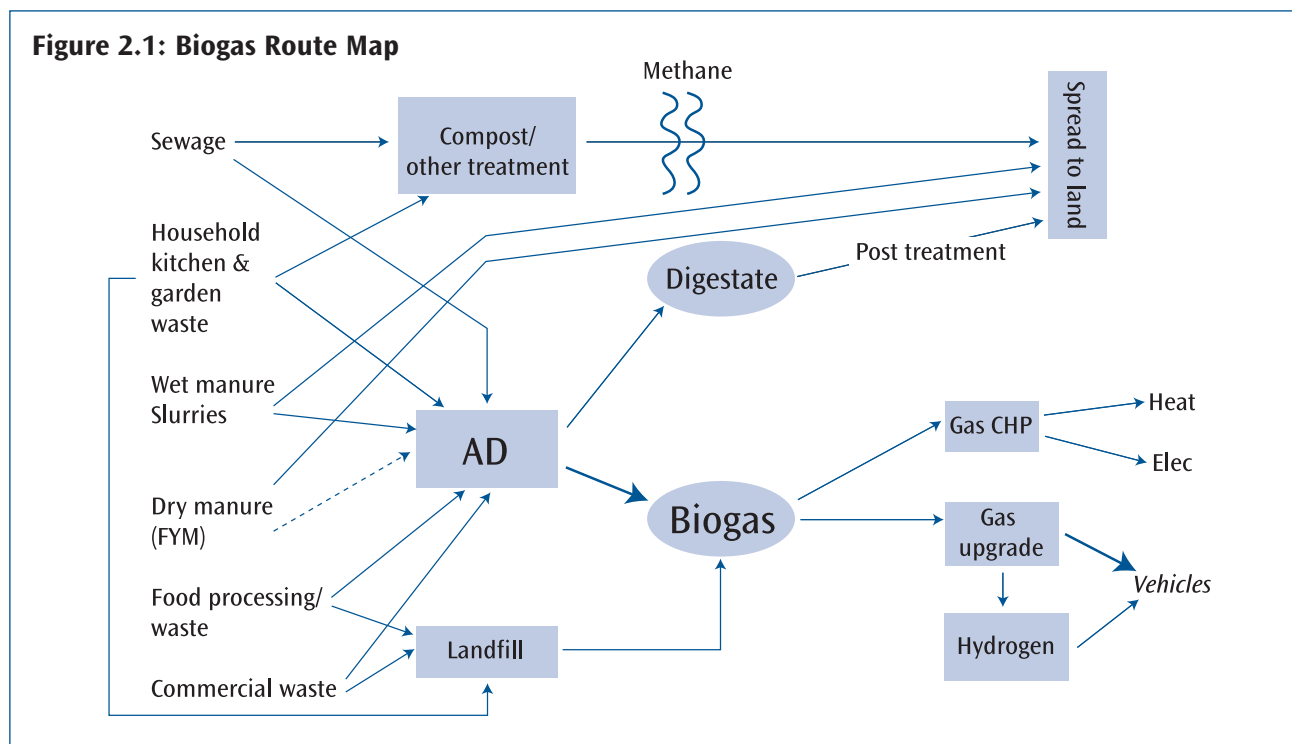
Figure 2.1: Biogas Route Map

Methane

Sewage

Compost/ other treatment

Spread to land

Household kitchen & garden waste

Post treatment

Digestate

Wet manure Slurries

AD

Heat

Gas CHP

Elec

Dry manure (FYM)

Biogas

Gas upgrade

Vehicles

Food processing/ waste

Landfill

Hydrogen

Commercial waste